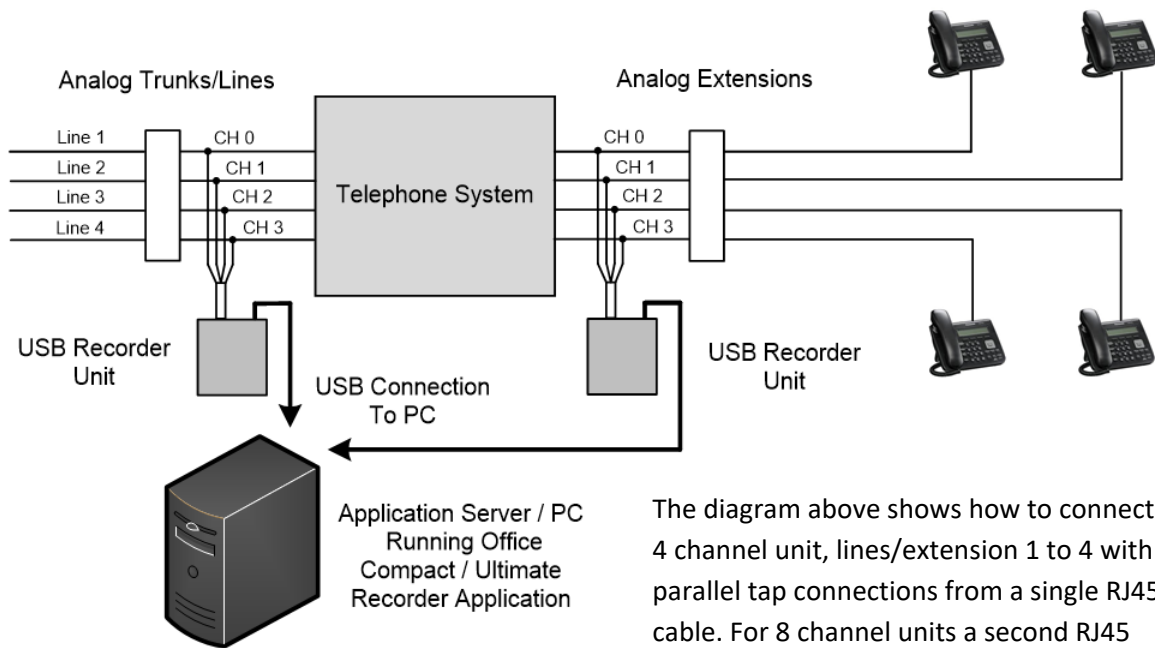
Analog Trunks/Lines

Analog Extensions

Line 1
Line 2
Line 3
Line 4

CH 0
CH 1
CH 2
CH 3

Telephone System

CH 0
CH 1
CH 2
CH 3

USB Recorder Unit

USB Connection To PC

USB Recorder Unit

Application Server / PC Running Office Compact / Ultimate Recorder Application

The diagram above shows how to connect 4 channel unit, lines/extension 1 to 4 with parallel tap connections from a single RJ45 cable. For 8 channel units a second RJ45